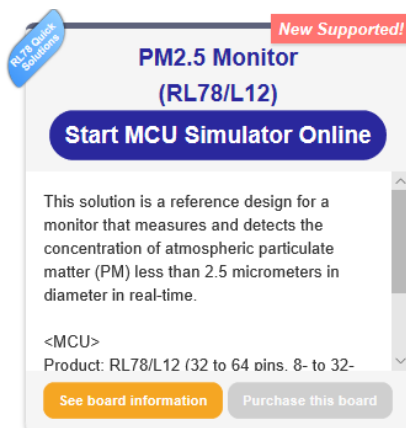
RL78 Quick Solutions

New Supported!

PM2.5 Monitor (RL78/L12)

Start MCU Simulator Online

This solution is a reference design for a monitor that measures and detects the concentration of atmospheric particulate matter (PM) less than 2.5 micrometers in diameter in real-time.

<MCU>
Product: RL78/L12 (32 to 64 pins, 8- to 32-

See board information

Purchase this board